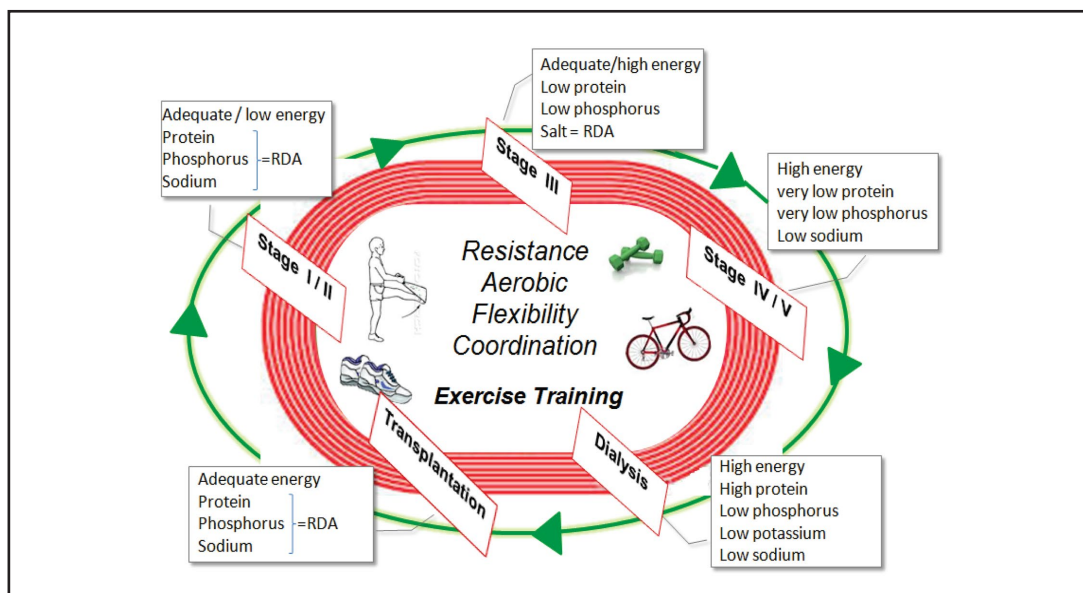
Adequate/high energy
Low protein
Low phosphorus
Salt = RDA

Adequate / low energy
Protein
Phosphorus =RDA
Sodium

High energy
very low protein
very low phosphorus
Low sodium

Stage III

Stage I / II

Stage IV / V

Resistance
Aerobic
Flexibility
Coordination

Exercise Training

Transplantation

Dialysis

Adequate energy
Protein
Phosphorus =RDA
Sodium

High energy
High protein
Low phosphorus
Low potassium
Low sodium